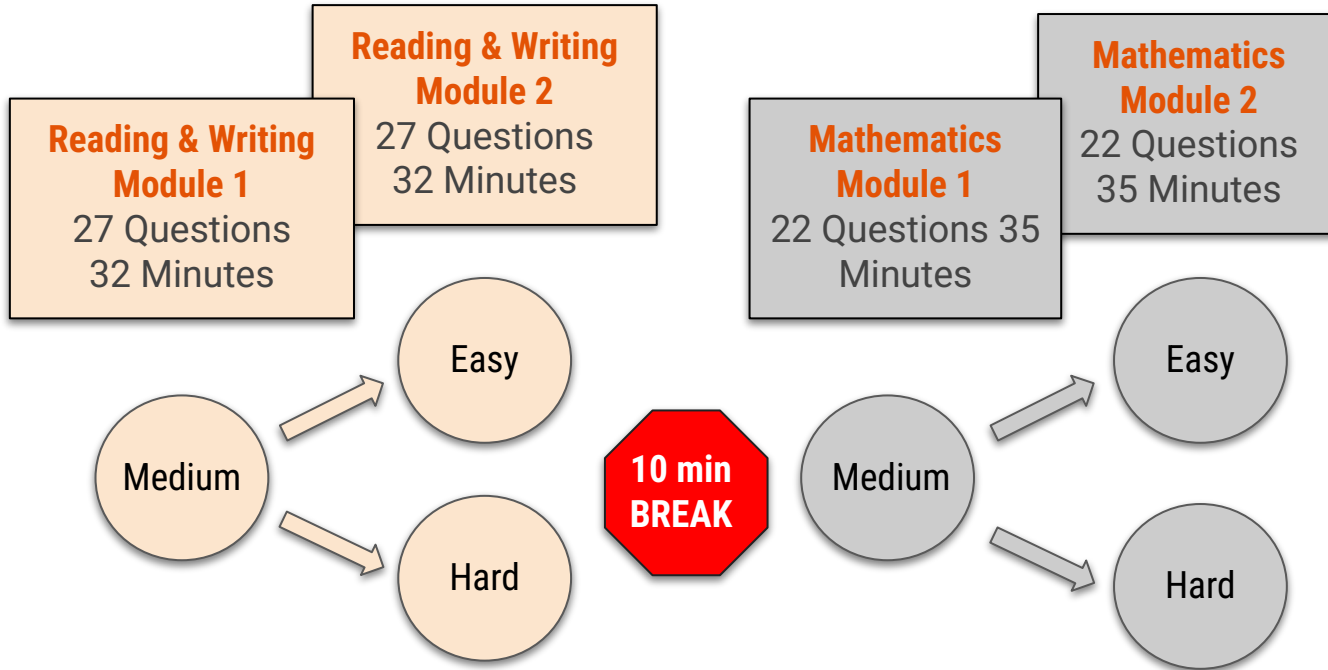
Reading & Writing
Module 1
27 Questions
32 Minutes

Reading & Writing
Module 2
27 Questions
32 Minutes

Medium

Easy

Hard

10 min
BREAK

Mathematics
Module 1
22 Questions 35 Minutes

Mathematics
Module 2
22 Questions
35 Minutes

Medium

Easy

Hard